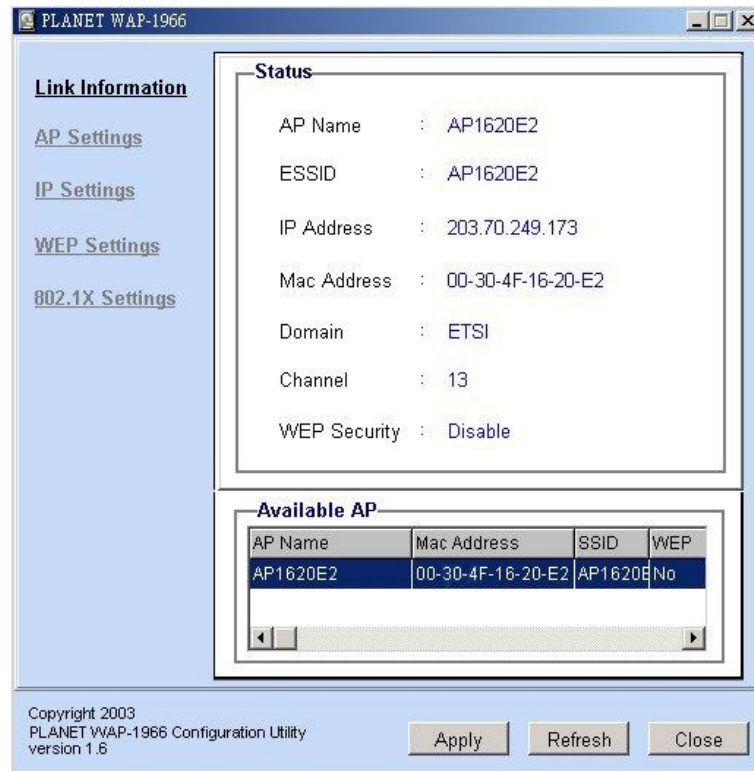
PLANET WAP-1966

Link Information
AP Settings
IP Settings
WEP Settings
802.1X Settings

Status

AP Name : AP1620E2
ESSID : AP1620E2
IP Address : 203.70.249.173
Mac Address : 00-30-4F-16-20-E2
Domain : ETSI
Channel : 13
WEP Security : Disable

Available AP

| AP Name | Mac Address | SSID | WEP |
|---|---|---|---|
| AP1620E2 | 00-30-4F-16-20-E2 | AP1620E | No |

Copyright 2003
PLANET WAP-1966 Configuration Utility
version 1.6

Apply Refresh Close